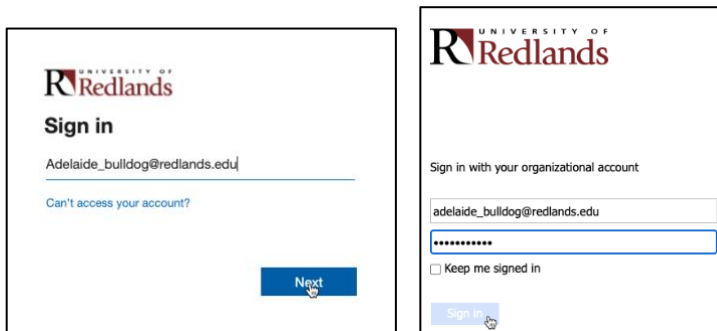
R UNIVERSITY OF Redlands

Sign in

Adelaide_bulldog@redlands.edu

Can't access your account?

Next

R UNIVERSITY OF Redlands

Sign in with your organizational account

adelaide_bulldog@redlands.edu

•••••••••••

Keep me signed in

Sign in